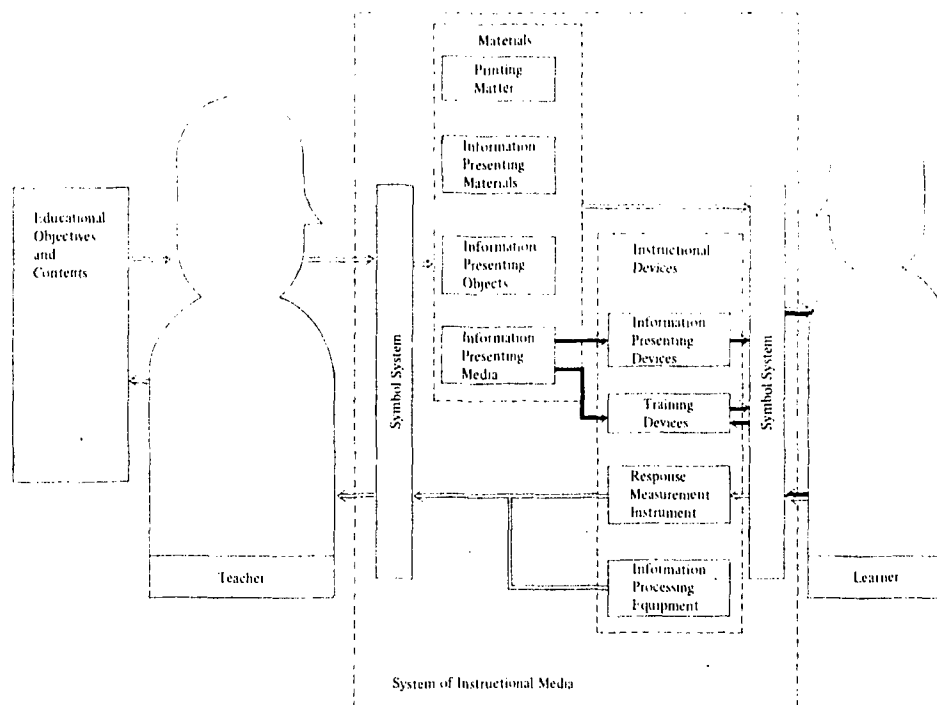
Materials

Printing Matter

Information Presenting Materials

Educational Objectives and Contents

Symbol System

Information Presenting Objects

Instructional Devices

Information Presenting Media

Information Presenting Devices

Symbol System

Training Devices

Response Measurement Instrument

Information Processing Equipment

Teacher

Learner

System of Instructional Media